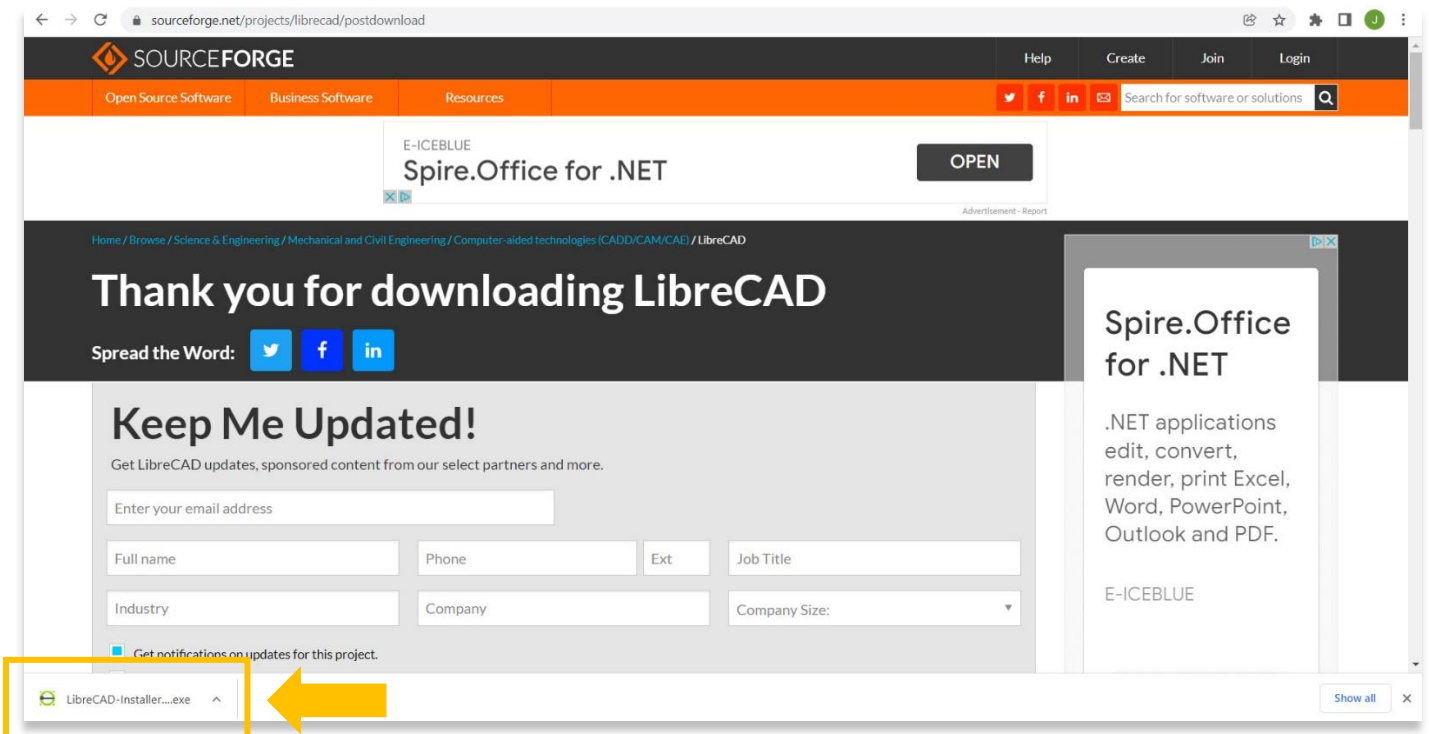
sourceforge.net/projects/librecad/postdownload

J

SOURCEFORGE

Help Create Join Login

Open Source Software Business Software Resources

Search for software or solutions

E-ICEBLUE
Spire.Office for .NET
OPEN

Advertisement - Report

Home / Browse / Science & Engineering / Mechanical and Civil Engineering / Computer-aided technologies (CADD/CAM/CAE) / LibreCAD

Thank you for downloading LibreCAD

Spread the Word:

Keep Me Updated!

Get LibreCAD updates, sponsored content from our select partners and more.

Enter your email address

Full name

Phone

Ext

Job Title

Industry

Company

Company Size:

Get notifications on updates for this project.

Spire.Office for .NET

.NET applications edit, convert, render, print Excel, Word, PowerPoint, Outlook and PDF.

E-ICEBLUE

LibreCAD-Installer....exe

Show all